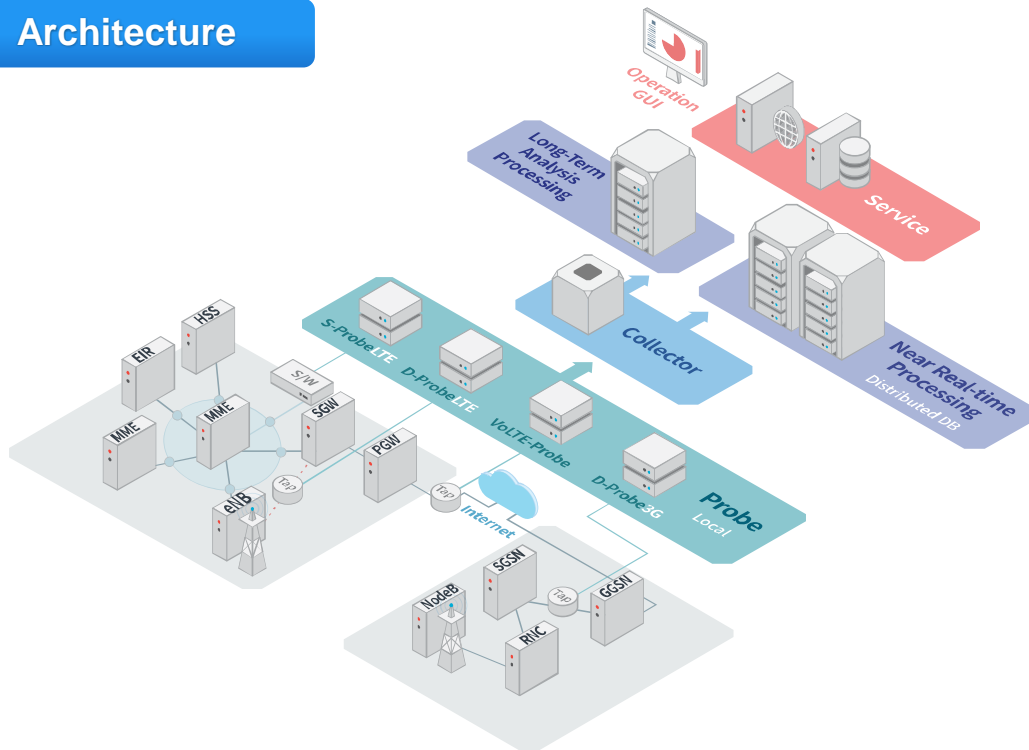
Architecture

Operation GUI

Long-Term Analysis Processing

Service

Collector

Near Real-time Processing
Distributed DB

S-ProbeLTE
D-ProbeLTE
VoLTE-Probe
D-Probe3G
Probe
Local

HSS
EIR
S/W
MME
MME
SGW
PGW
Tap
eNB
Tap
Internet

SGSN
NodeB
Tap
GGSN
RNC